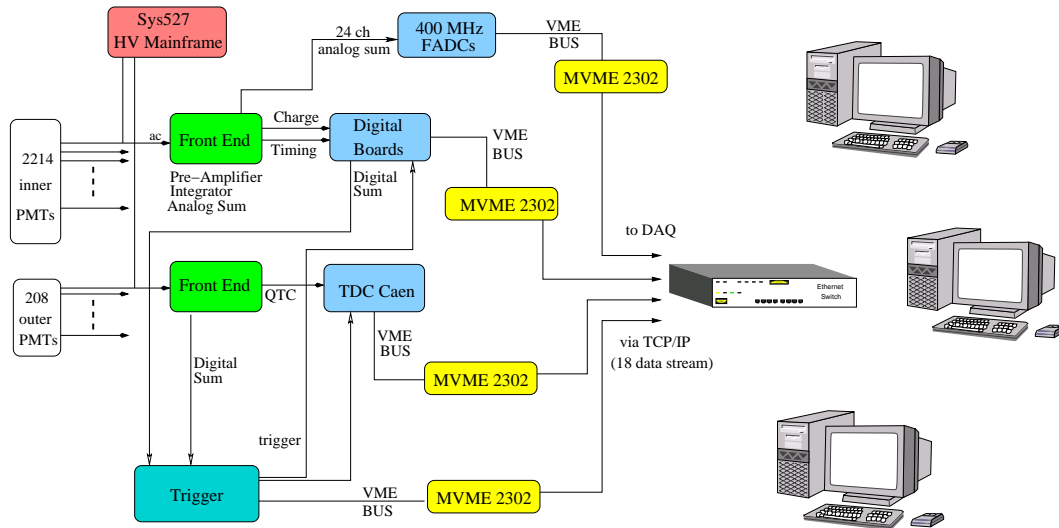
Sys527
HV Mainframe

24 ch
analog sum

400 MHz
FADCs

VME
BUS

MVME 2302

2214
inner
PMTs

ac

Front End

Charge

Timing

Digital
Boards

VME
BUS

Pre−Amplifier
Integrator
Analog Sum

Digital
Sum

MVME 2302

to DAQ

208
outer
PMTs

Front End

QTC

TDC Caen

Ethernet
Switch

VME
BUS

via TCP/IP
(18 data stream)

Digital
Sum

MVME 2302

trigger

Trigger

VME
BUS

MVME 2302